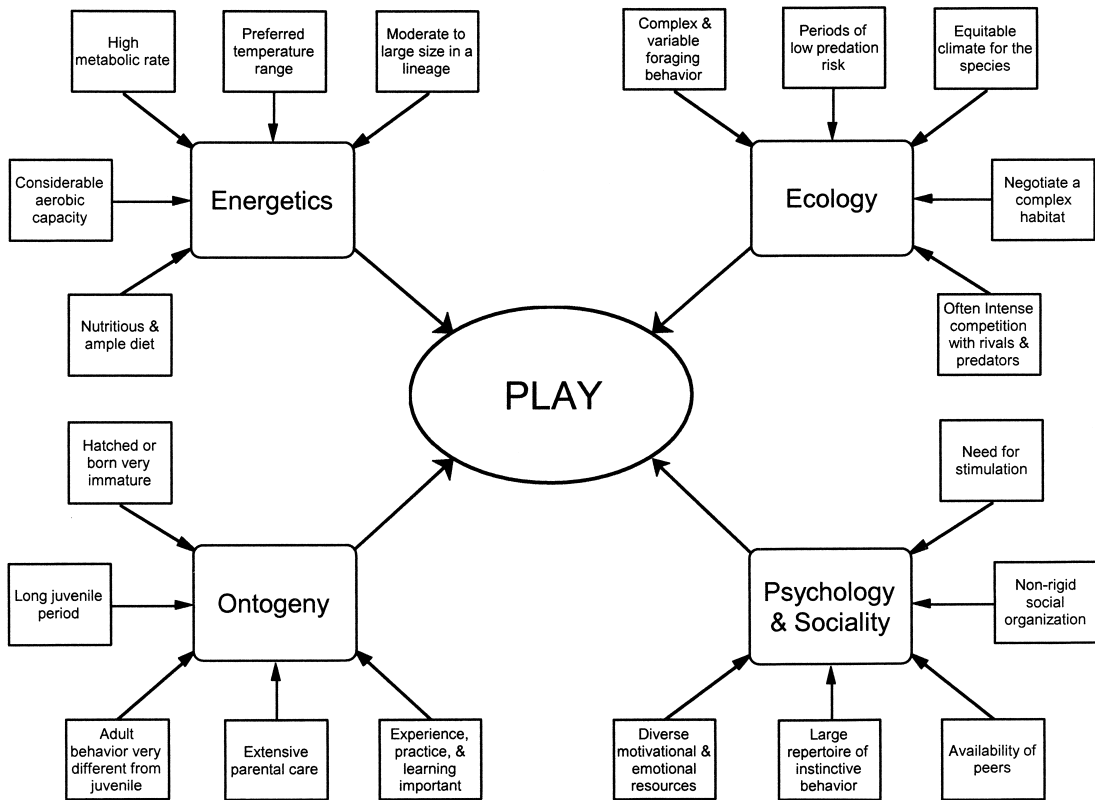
High metabolic rate

Preferred temperature range

Moderate to large size in a lineage

Considerable aerobic capacity

Energetics

Nutritious & ample diet

Complex & variable foraging behavior

Periods of low predation risk

Equitable climate for the species

Ecology

Negotiate a complex habitat

Often Intense competition with rivals & predators

PLAY

Hatched or born very immature

Long juvenile period

Ontogeny

Adult behavior very different from juvenile

Extensive parental care

Experience, practice, & learning important

Need for stimulation

Psychology & Sociality

Non-rigid social organization

Diverse motivational & emotional resources

Large repertoire of instinctive behavior

Availability of peers